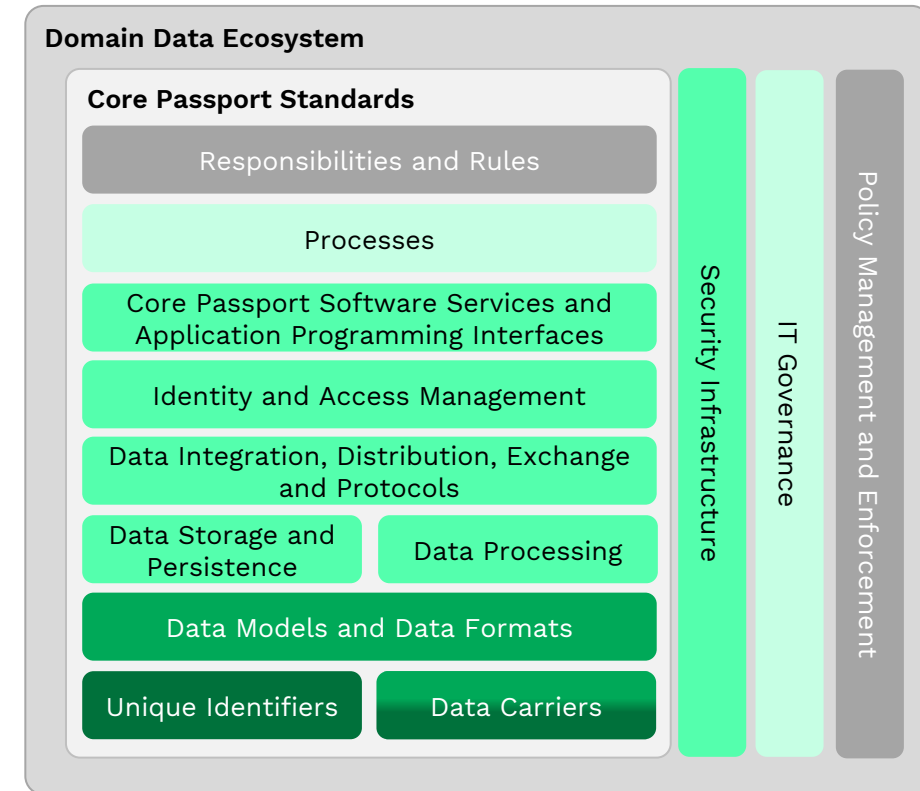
Domain Data Ecosystem

Core Passport Standards

Responsibilities and Rules

Processes

Core Passport Software Services and Application Programming Interfaces

Identity and Access Management

Data Integration, Distribution, Exchange and Protocols

Data Storage and Persistence

Data Processing

Data Models and Data Formats

Unique Identifiers

Data Carriers

Security Infrastructure

IT Governance

Policy Management and Enforcement